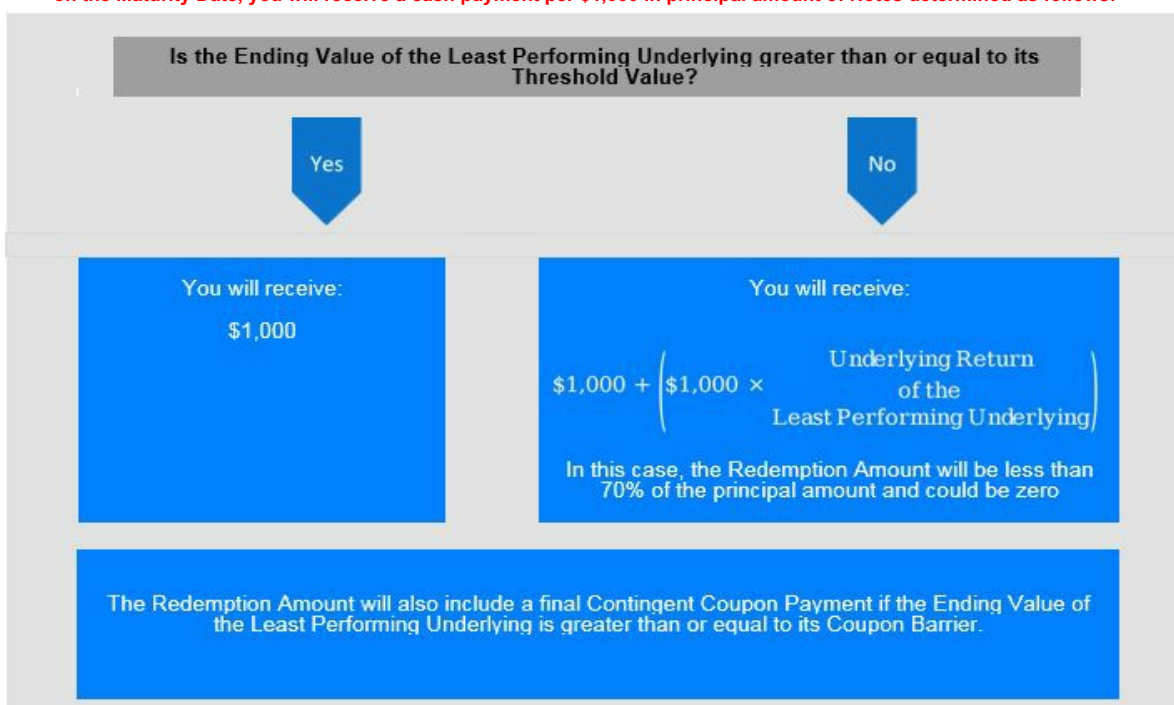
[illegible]

Is the Ending Value of the Least Performing Underlying greater than or equal to its Threshold Value?

Yes

No

You will receive:

$1,000

You will receive:

$\$1,000 + \left(\$1,000 \times \begin{matrix}\text{Underlying Return} \\ \text{of the} \\ \text{Least Performing Underlying}\end{matrix}\right)$

In this case, the Redemption Amount will be less than 70% of the principal amount and could be zero

The Redemption Amount will also include a final Contingent Coupon Payment if the Ending Value of the Least Performing Underlying is greater than or equal to its Coupon Barrier.